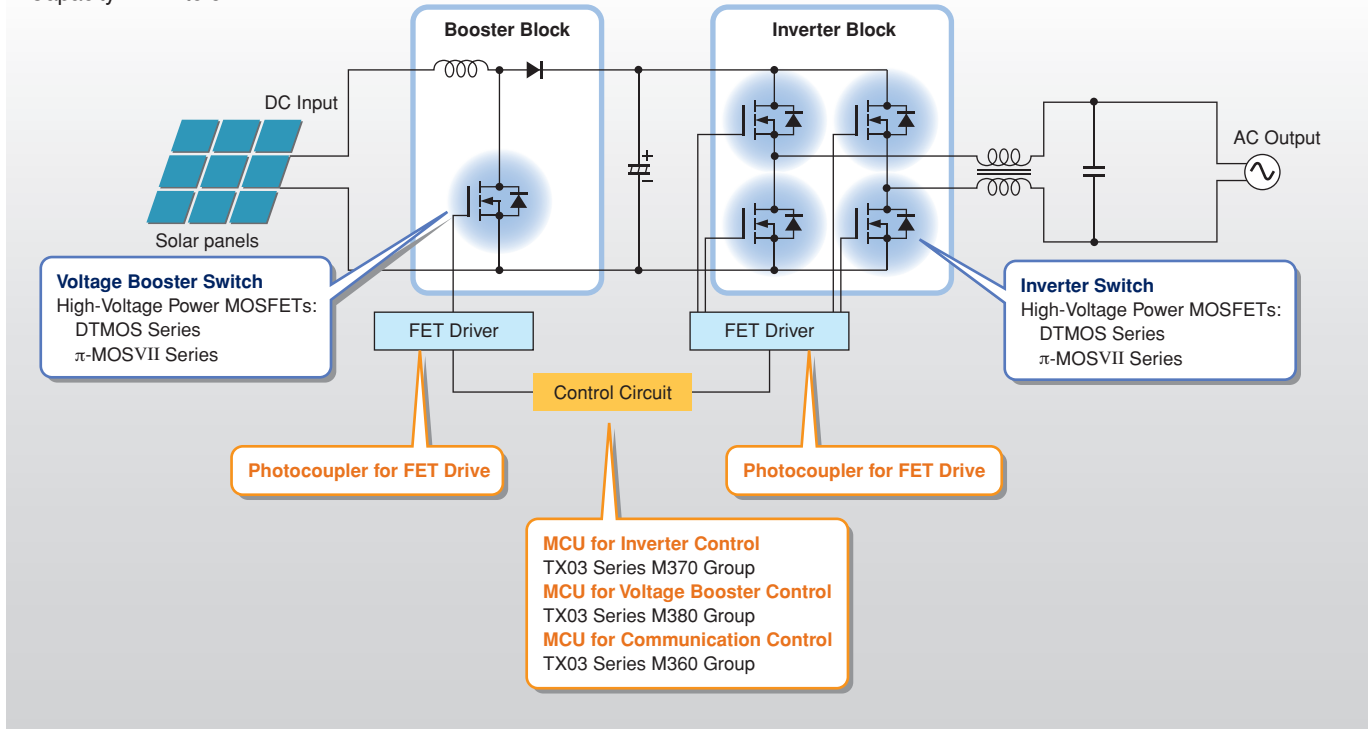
Booster Block

Inverter Block

DC Input

AC Output

Solar panels

Voltage Booster Switch
High-Voltage Power MOSFETs:
DTMOS Series
π-MOSVII Series

Inverter Switch
High-Voltage Power MOSFETs:
DTMOS Series
π-MOSVII Series

FET Driver

FET Driver

Control Circuit

Photocoupler for FET Drive

Photocoupler for FET Drive

MCU for Inverter Control
TX03 Series M370 Group
MCU for Voltage Booster Control
TX03 Series M380 Group
MCU for Communication Control
TX03 Series M360 Group